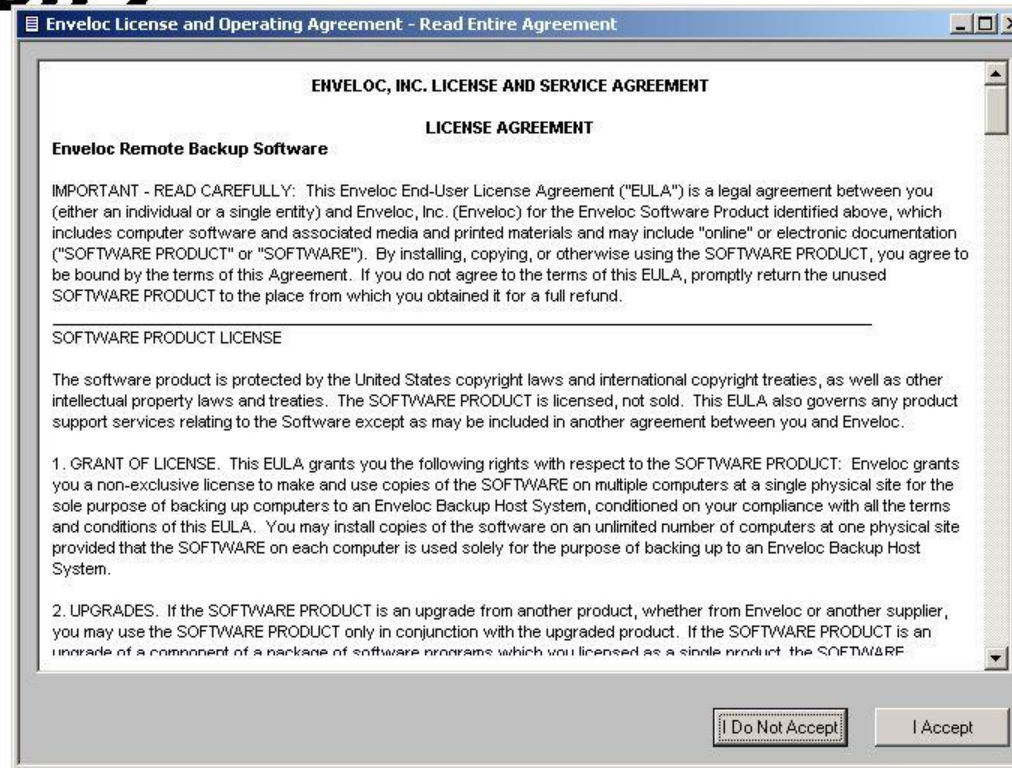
Enveloc License and Operating Agreement - Read Entire Agreement

ENVELOC, INC. LICENSE AND SERVICE AGREEMENT

LICENSE AGREEMENT

Enveloc Remote Backup Software

IMPORTANT - READ CAREFULLY: This Enveloc End-User License Agreement ("EULA") is a legal agreement between you (either an individual or a single entity) and Enveloc, Inc. (Enveloc) for the Enveloc Software Product identified above, which includes computer software and associated media and printed materials and may include "online" or electronic documentation ("SOFTWARE PRODUCT" or "SOFTWARE"). By installing, copying, or otherwise using the SOFTWARE PRODUCT, you agree to be bound by the terms of this Agreement. If you do not agree to the terms of this EULA, promptly return the unused SOFTWARE PRODUCT to the place from which you obtained it for a full refund.

SOFTWARE PRODUCT LICENSE

The software product is protected by the United States copyright laws and international copyright treaties, as well as other intellectual property laws and treaties. The SOFTWARE PRODUCT is licensed, not sold. This EULA also governs any product support services relating to the Software except as may be included in another agreement between you and Enveloc.

1. GRANT OF LICENSE. This EULA grants you the following rights with respect to the SOFTWARE PRODUCT: Enveloc grants you a non-exclusive license to make and use copies of the SOFTWARE on multiple computers at a single physical site for the sole purpose of backing up computers to an Enveloc Backup Host System, conditioned on your compliance with all the terms and conditions of this EULA. You may install copies of the software on an unlimited number of computers at one physical site provided that the SOFTWARE on each computer is used solely for the purpose of backing up to an Enveloc Backup Host System.

2. UPGRADES. If the SOFTWARE PRODUCT is an upgrade from another product, whether from Enveloc or another supplier, you may use the SOFTWARE PRODUCT only in conjunction with the upgraded product. If the SOFTWARE PRODUCT is an upgrade of a component of a package of software programs which you licensed as a single product, the SOFTWARE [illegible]

I Do Not Accept

I Accept